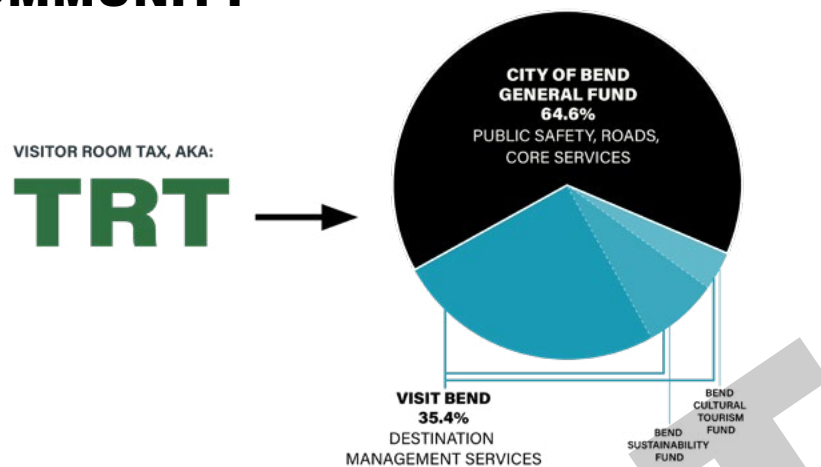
VISITOR ROOM TAX, AKA:

TRT

CITY OF BEND GENERAL FUND
64.6%
PUBLIC SAFETY, ROADS, CORE SERVICES

VISIT BEND
35.4%
DESTINATION MANAGEMENT SERVICES

BEND SUSTAINABILITY FUND

BEND CULTURAL TOURISM FUND